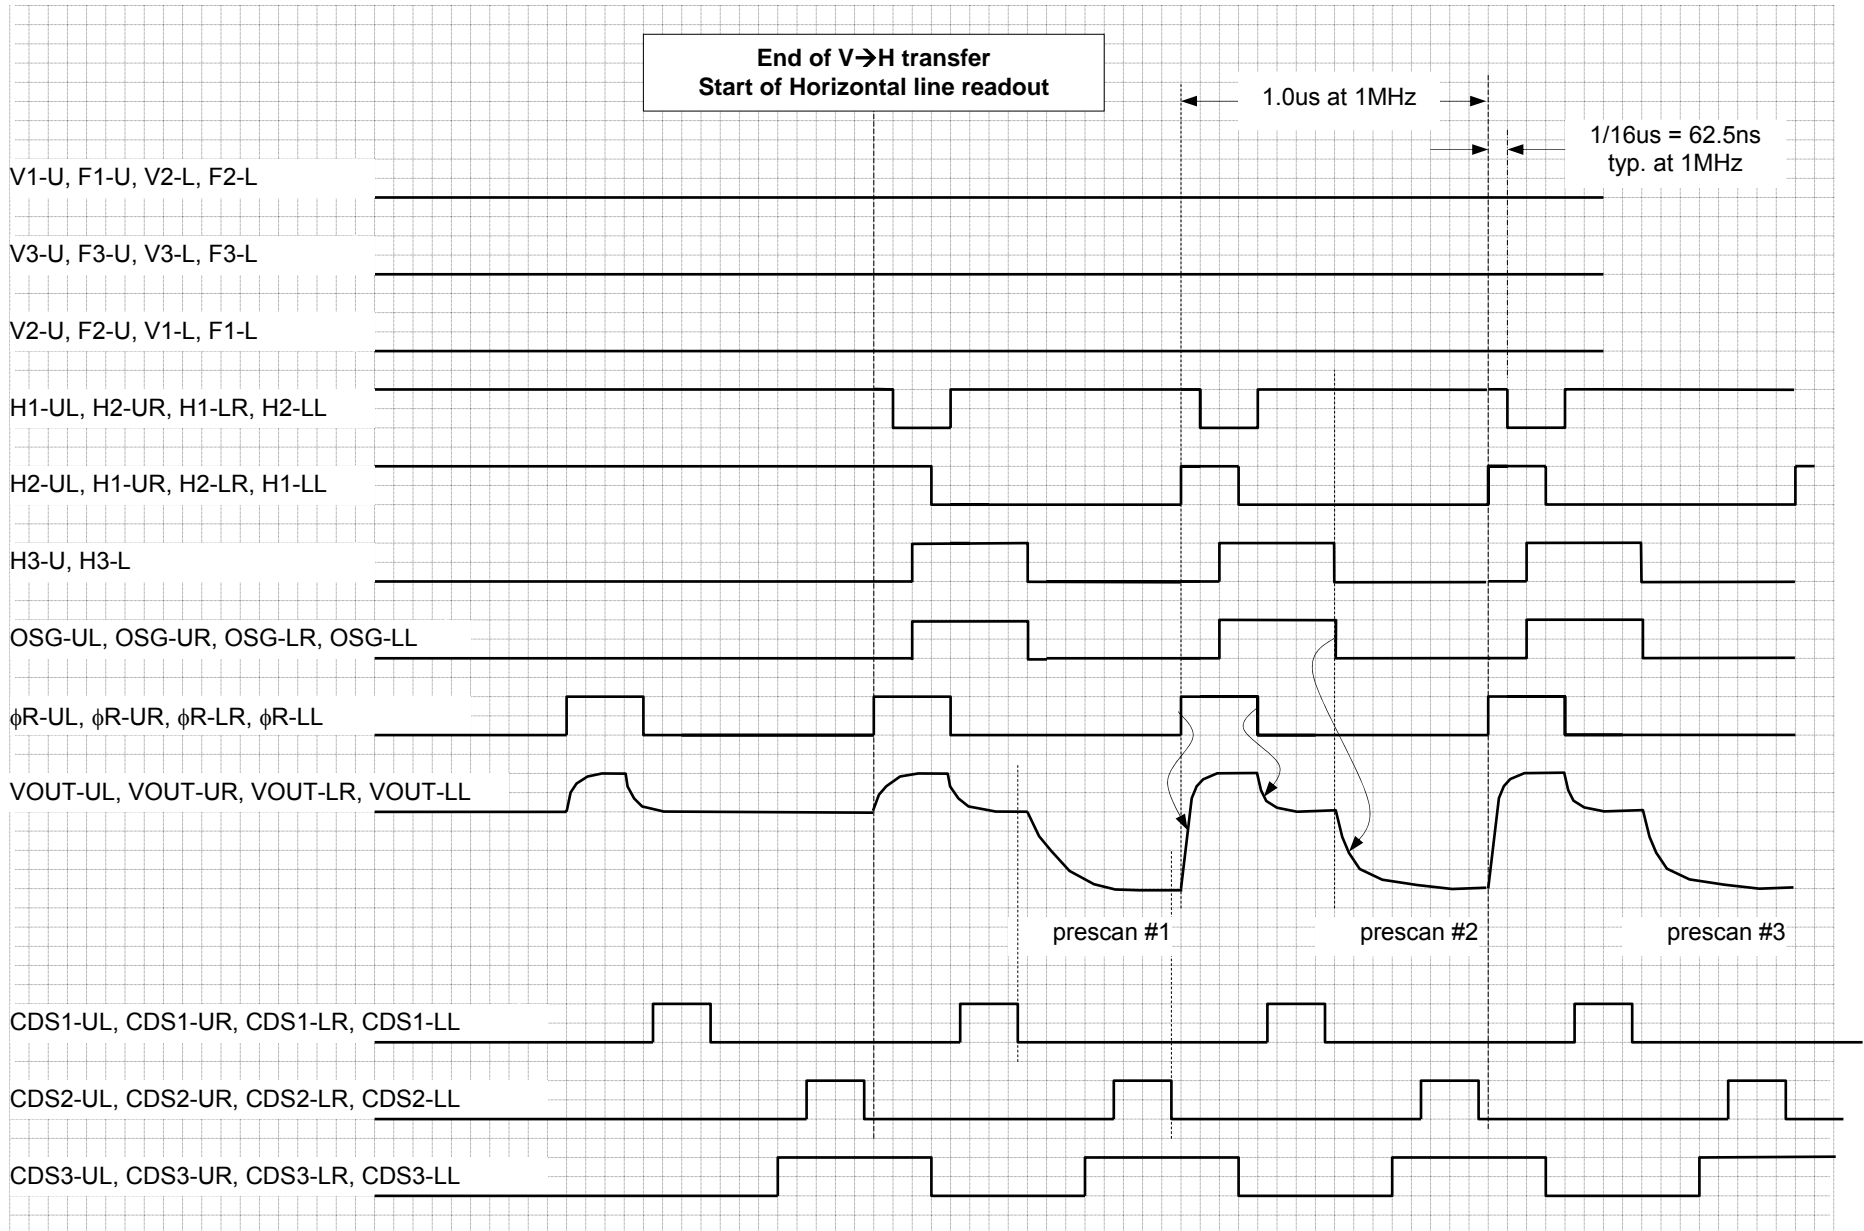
End of V→H transfer
Start of Horizontal line readout

1.0us at 1MHz

1/16us = 62.5ns
typ. at 1MHz

V1-U, F1-U, V2-L, F2-L

V3-U, F3-U, V3-L, F3-L

V2-U, F2-U, V1-L, F1-L

H1-UL, H2-UR, H1-LR, H2-LL

H2-UL, H1-UR, H2-LR, H1-LL

H3-U, H3-L

OSG-UL, OSG-UR, OSG-LR, OSG-LL

ϕR-UL, ϕR-UR, ϕR-LR, ϕR-LL

VOUT-UL, VOUT-UR, VOUT-LR, VOUT-LL

prescan #1

prescan #2

prescan #3

CDS1-UL, CDS1-UR, CDS1-LR, CDS1-LL

CDS2-UL, CDS2-UR, CDS2-LR, CDS2-LL

CDS3-UL, CDS3-UR, CDS3-LR, CDS3-LL